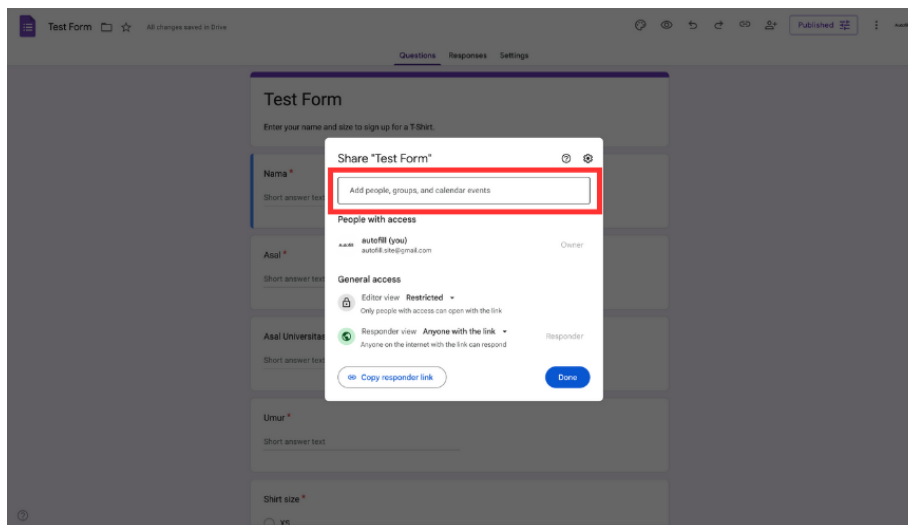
Test Form

All changes saved in Drive

Published

Questions Responses Settings

Test Form

Enter your name and size to sign up for a T-Shirt.

Nama *

Short answer text

Asal *

Short answer text

Asal Universitas

Short answer text

Umur *

Short answer text

Shirt size *

XS

Share "Test Form"

Add people, groups, and calendar events

People with access

autofill (you)
autofill.site@gmail.com

Owner

General access

Editor view Restricted
Only people with access can open with the link

Responder view Anyone with the link
Anyone on the internet with the link can respond

Responder

Copy responder link

Done